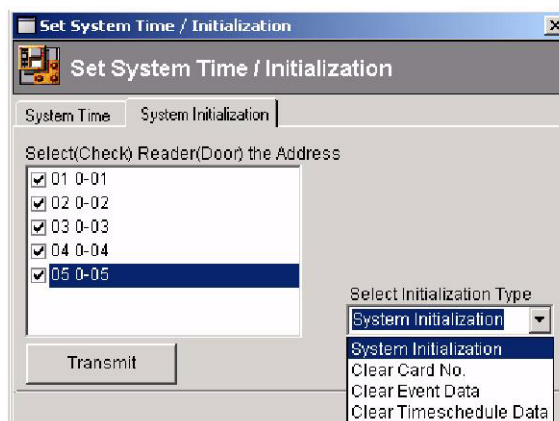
Set System Time / Initialization

Set System Time / Initialization

System Time | System Initialization

Select(Check) Reader(Door) the Address

01 0-01
02 0-02
03 0-03
04 0-04
05 0-05

Transmit

Select Initialization Type

System Initialization

System Initialization
Clear Card No.
Clear Event Data
Clear Timeschedule Data